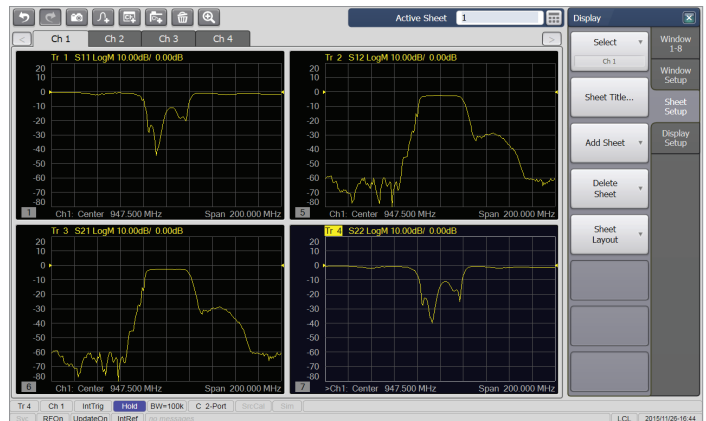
Active Sheet 1

Display

Ch 1 Ch 2 Ch 3 Ch 4

Tr 1 S11 LogM 10.00dB/ 0.00dB
20
10
0
-10
-20
-30
-40
-50
-60
-70
-80
1 Ch1: Center 947.500 MHz Span 200.000 MHz

Tr 2 S12 LogM 10.00dB/ 0.00dB
20
10
0
-10
-20
-30
-40
-50
-60
-70
-80
5 Ch1: Center 947.500 MHz Span 200.000 MHz

Tr 3 S21 LogM 10.00dB/ 0.00dB
20
10
0
-10
-20
-30
-40
-50
-60
-70
-80
6 Ch1: Center 947.500 MHz Span 200.000 MHz

Tr 4 S22 LogM 10.00dB/ 0.00dB
20
10
0
-10
-20
-30
-40
-50
-60
-70
-80
7 >Ch1: Center 947.500 MHz Span 200.000 MHz

Select
Ch 1
Sheet Title...
Add Sheet
Delete Sheet
Sheet Layout

Window 1-8
Window Setup
Sheet Setup
Display Setup

Tr 4 Ch 1 IntTrig Hold BW=100k C 2-Port Svc/Cal Stm
Ext RFOn UpdateOn IntRef No messages LCL 2015/11/26 16:44